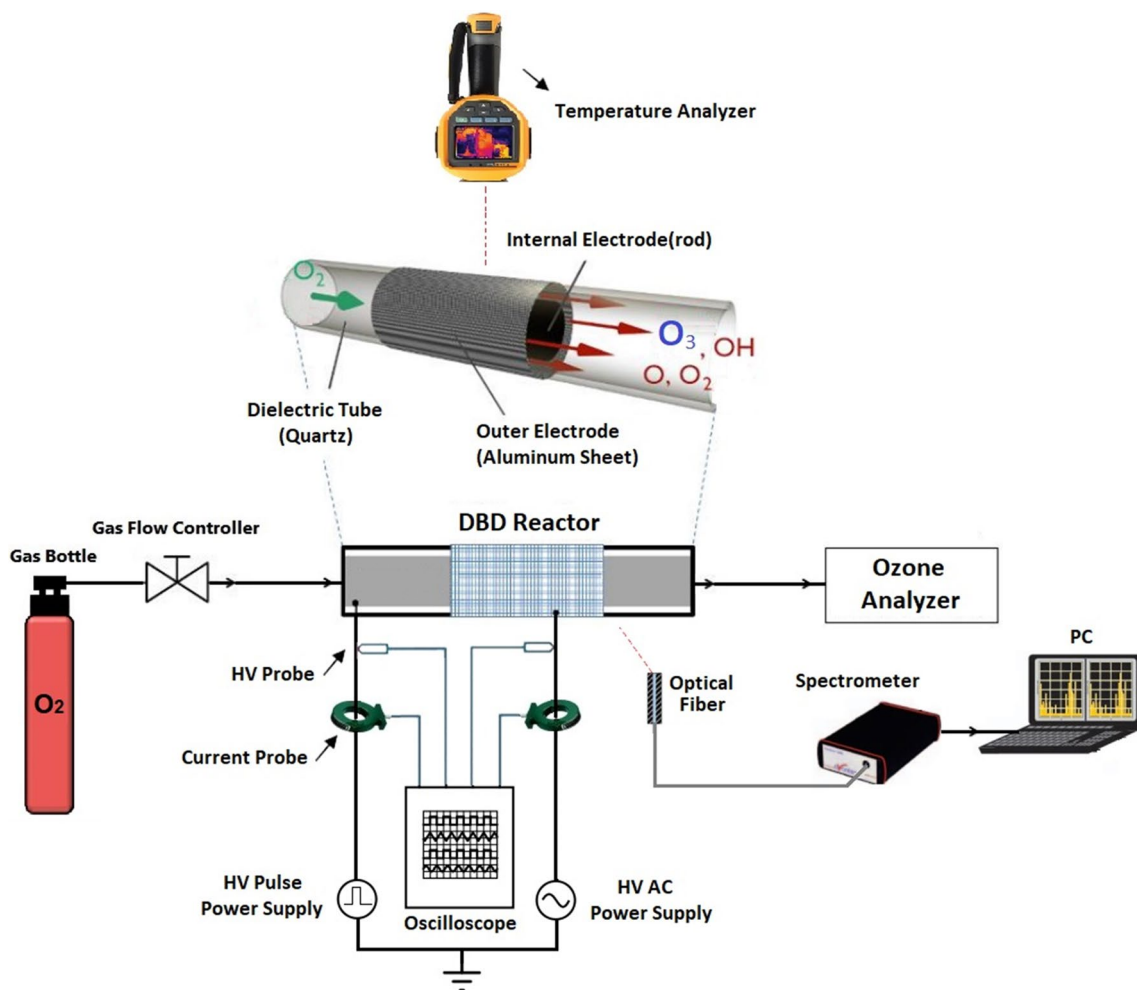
Temperature Analyzer

Internal Electrode(rod)

$O_2$

$O_3$, OH

O, $O_2$

Dielectric Tube (Quartz)

Outer Electrode (Aluminum Sheet)

Gas Flow Controller

DBD Reactor

Gas Bottle

Ozone Analyzer

PC

$O_2$

HV Probe

Optical Fiber

Spectrometer

Current Probe

HV Pulse Power Supply

Oscilloscope

HV AC Power Supply